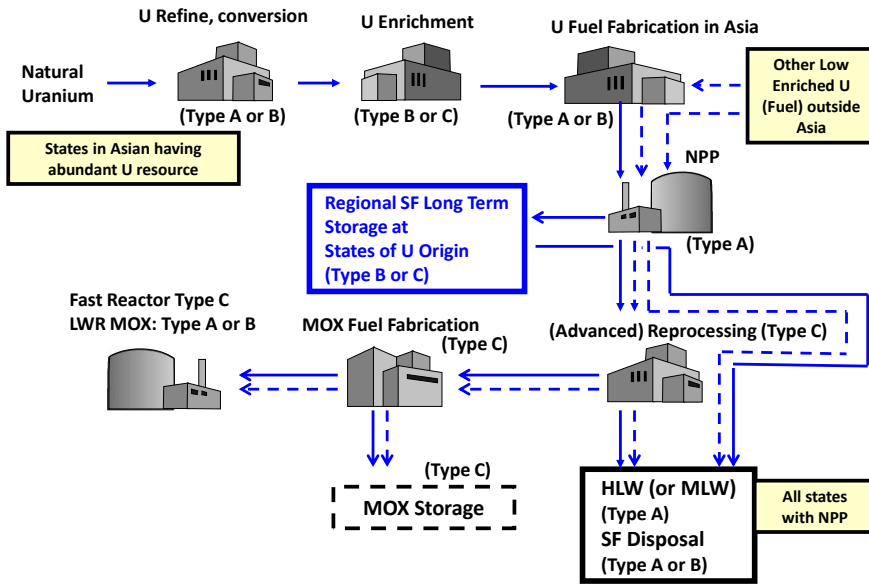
U Refine, conversion

U Enrichment

U Fuel Fabrication in Asia

Natural Uranium

(Type A or B)

(Type B or C)

(Type A or B)

Other Low Enriched U (Fuel) outside Asia

States in Asian having abundant U resource

NPP

Regional SF Long Term Storage at States of U Origin (Type B or C)

(Type A)

Fast Reactor Type C
LWR MOX: Type A or B

MOX Fuel Fabrication

(Type C)

(Advanced) Reprocessing (Type C)

(Type C)

MOX Storage

HLW (or MLW)
(Type A)
SF Disposal
(Type A or B)

All states with NPP